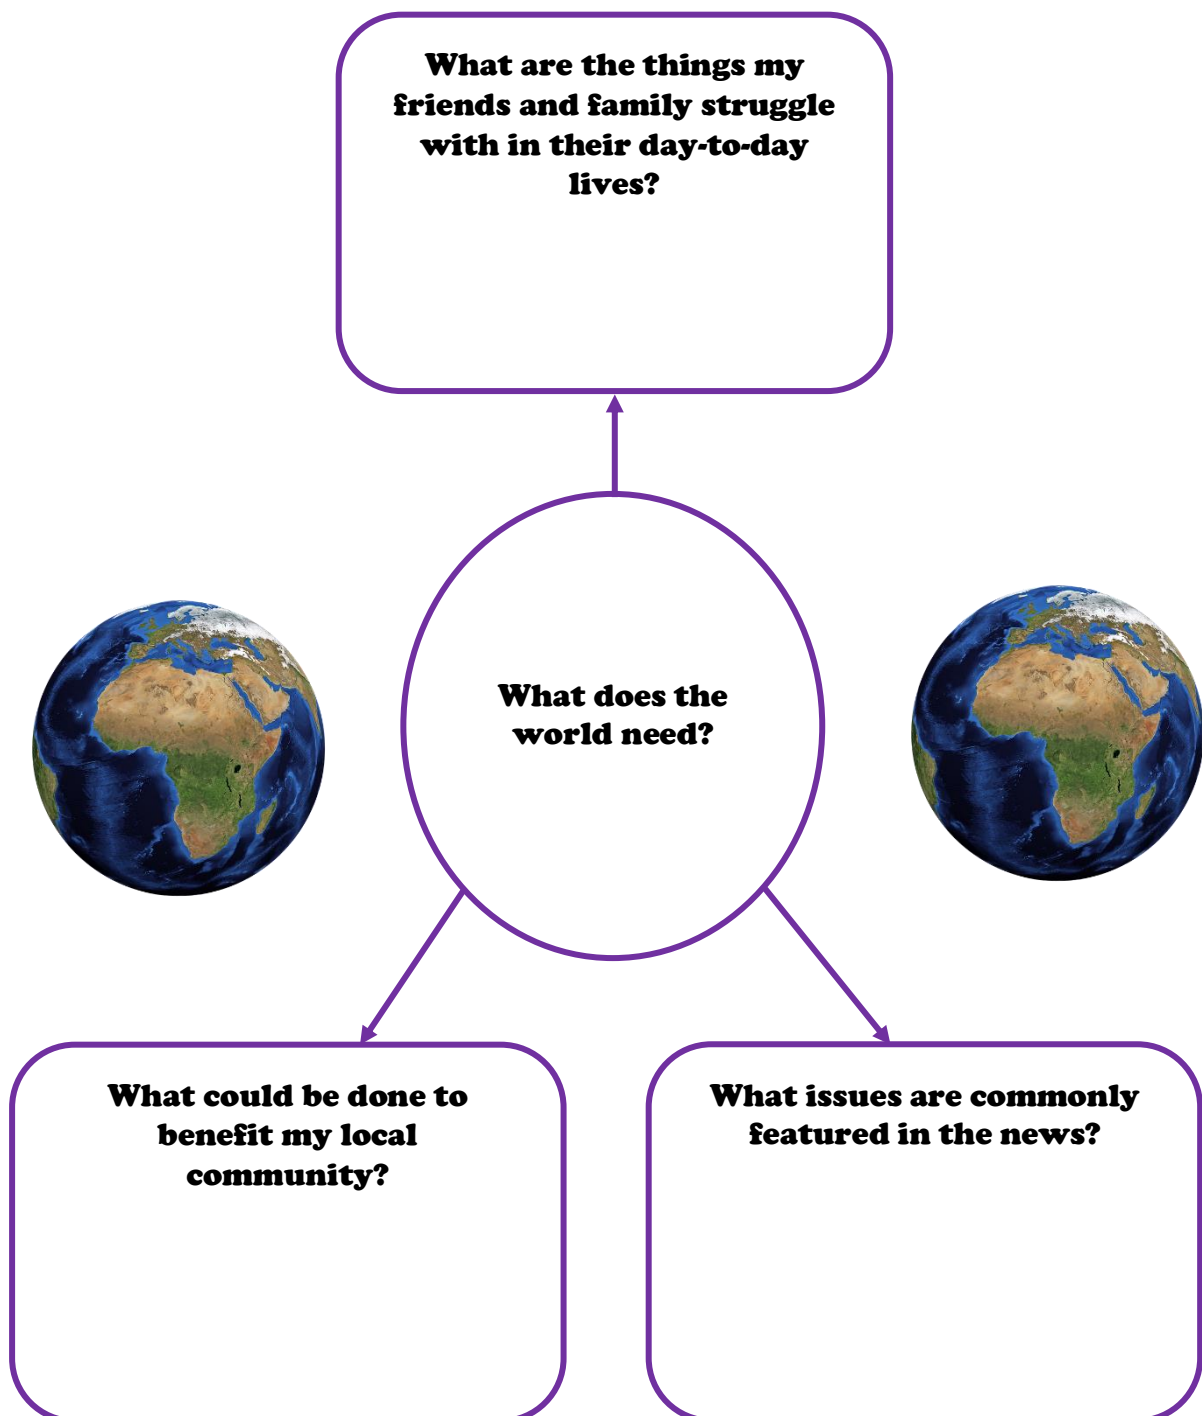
What are the things my friends and family struggle with in their day-to-day lives?

What does the world need?

What could be done to benefit my local community?

What issues are commonly featured in the news?